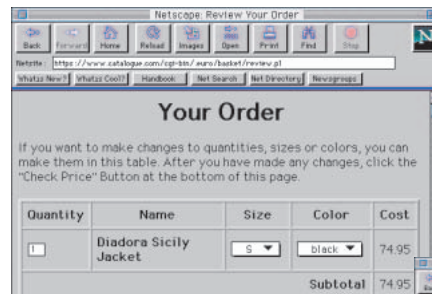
Netscape: Review Your Order

Back Forward Home Reload Images Open Print Find Stop

Netsite: https://www.catalogue.com/cgi-bin/euro/basket/review.pl

What's New? What's Cool? Handbook Net Search Net Directory Newsgroups

Your Order

If you want to make changes to quantities, sizes or colors, you can make them in this table. After you have made any changes, click the "Check Price" Button at the bottom of this page.

| Quantity | Name | Size | Color | Cost |
|---|---|---|---|---|
| 1 | Diadora Sicily Jacket | S | black | 74.95 |
| | | | Subtotal | 74.95 |